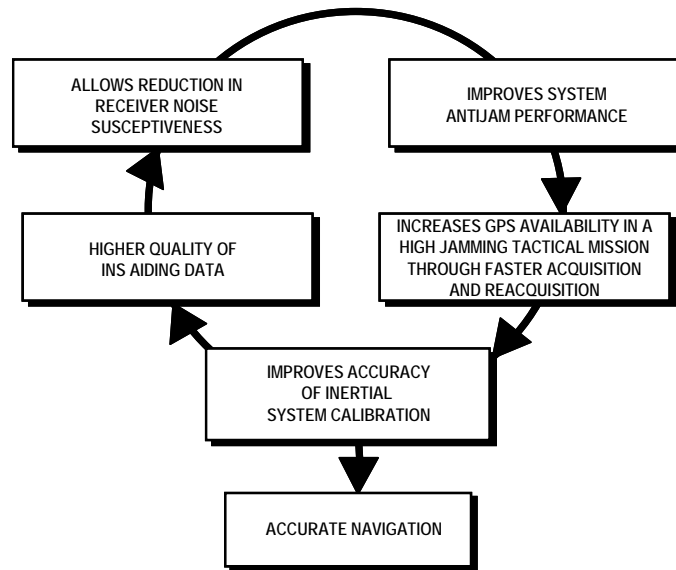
ALLOWS REDUCTION IN RECEIVER NOISE SUSCEPTIVENESS

IMPROVES SYSTEM ANTIJAM PERFORMANCE

INCREASES GPS AVAILABILITY IN A HIGH JAMMING TACTICAL MISSION THROUGH FASTER ACQUISITION AND REACQUISITION

IMPROVES ACCURACY OF INERTIAL SYSTEM CALIBRATION

HIGHER QUALITY OF INS AIDING DATA

ACCURATE NAVIGATION